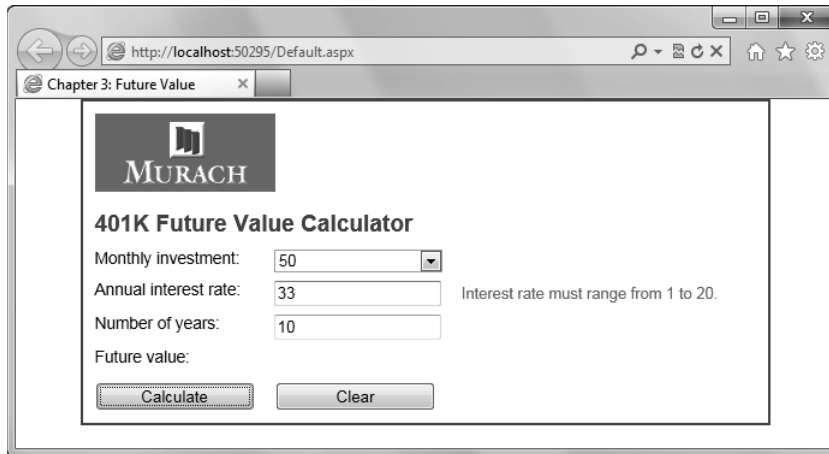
http://localhost:50295/Default.aspx

Chapter 3: Future Value

MURACH

401K Future Value Calculator

Monthly investment: 50

Annual interest rate: 33 Interest rate must range from 1 to 20.

Number of years: 10

Future value:

Calculate

Clear